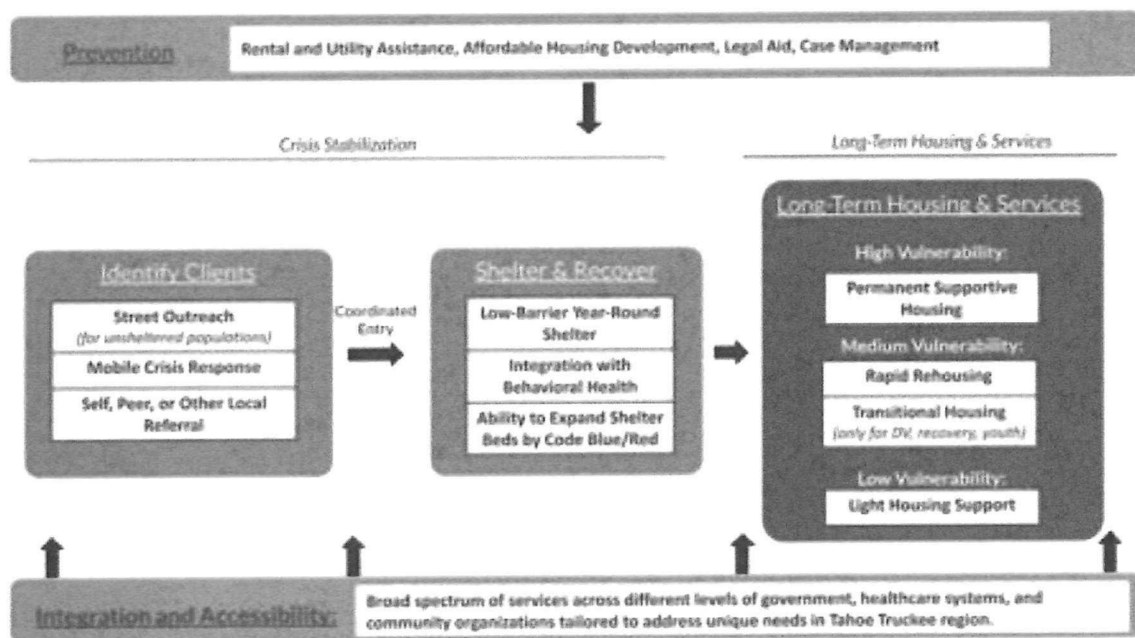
Prevention

Rental and Utility Assistance, Affordable Housing Development, Legal Aid, Case Management

Crisis Stabilization

Long-Term Housing & Services

Identify Clients

Street Outreach
(for unsheltered populations)

Mobile Crisis Response

Self, Peer, or Other Local Referral

Coordinated Entry

Shelter & Recover

Low-Barrier Year-Round Shelter

Integration with Behavioral Health

Ability to Expand Shelter Beds by Code Blue/Red

Long-Term Housing & Services

High Vulnerability:

Permanent Supportive Housing

Medium Vulnerability:

Rapid Rehousing

Transitional Housing
(only for DV, recovery, youth)

Low Vulnerability:

Light Housing Support

Integration and Accessibility:

Broad spectrum of services across different levels of government, healthcare systems, and community organizations tailored to address unique needs in Tahoe Truckee region.